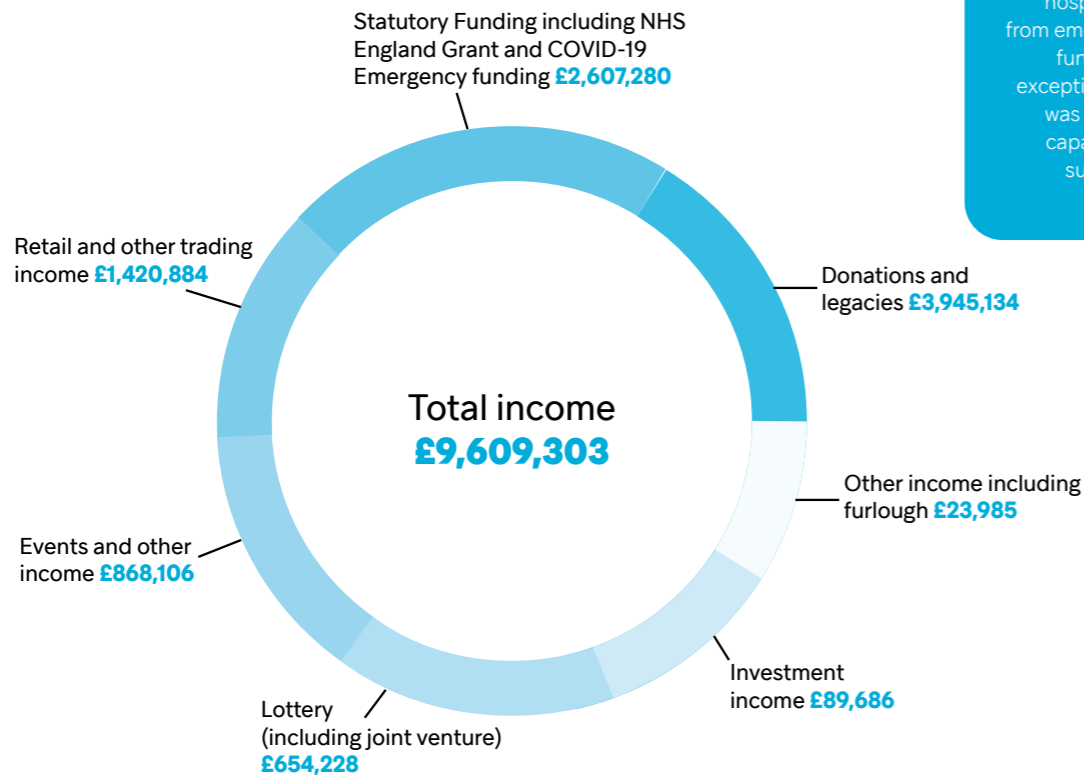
nosp
from em
fun
excepti
was
capa
su

Statutory Funding including NHS England Grant and COVID-19 Emergency funding £2,607,280

Retail and other trading income £1,420,884

Donations and legacies £3,945,134

Total income
£9,609,303

Other income including furlough £23,985

Events and other income £868,106

Investment income £89,686

Lottery (including joint venture) £654,228